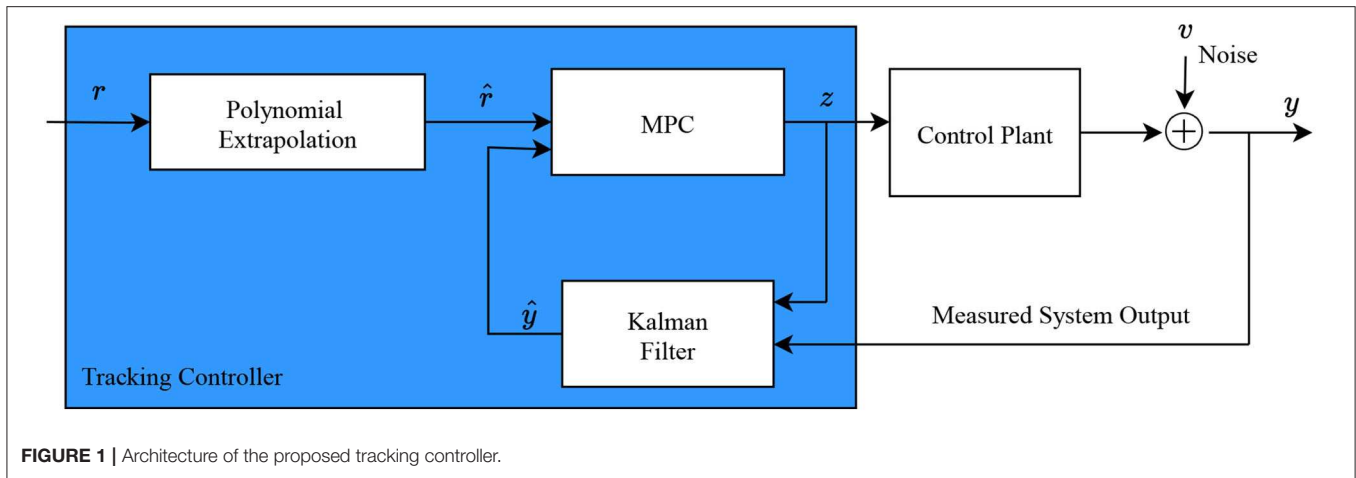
$r$

Polynomial Extrapolation

$\hat{r}$

MPC

$z$

Control Plant

$v$

Noise

$y$

$\hat{y}$

Kalman Filter

Measured System Output

Tracking Controller

**FIGURE 1 |** Architecture of the proposed tracking controller.